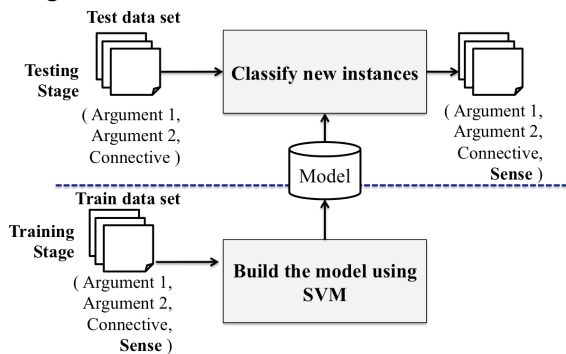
Test data set

Testing Stage

( Argument 1, Argument 2, Connective )

Classify new instances

( Argument 1, Argument 2, Connective, Sense )

Model

Train data set

Training Stage

( Argument 1, Argument 2, Connective, Sense )

Build the model using SVM